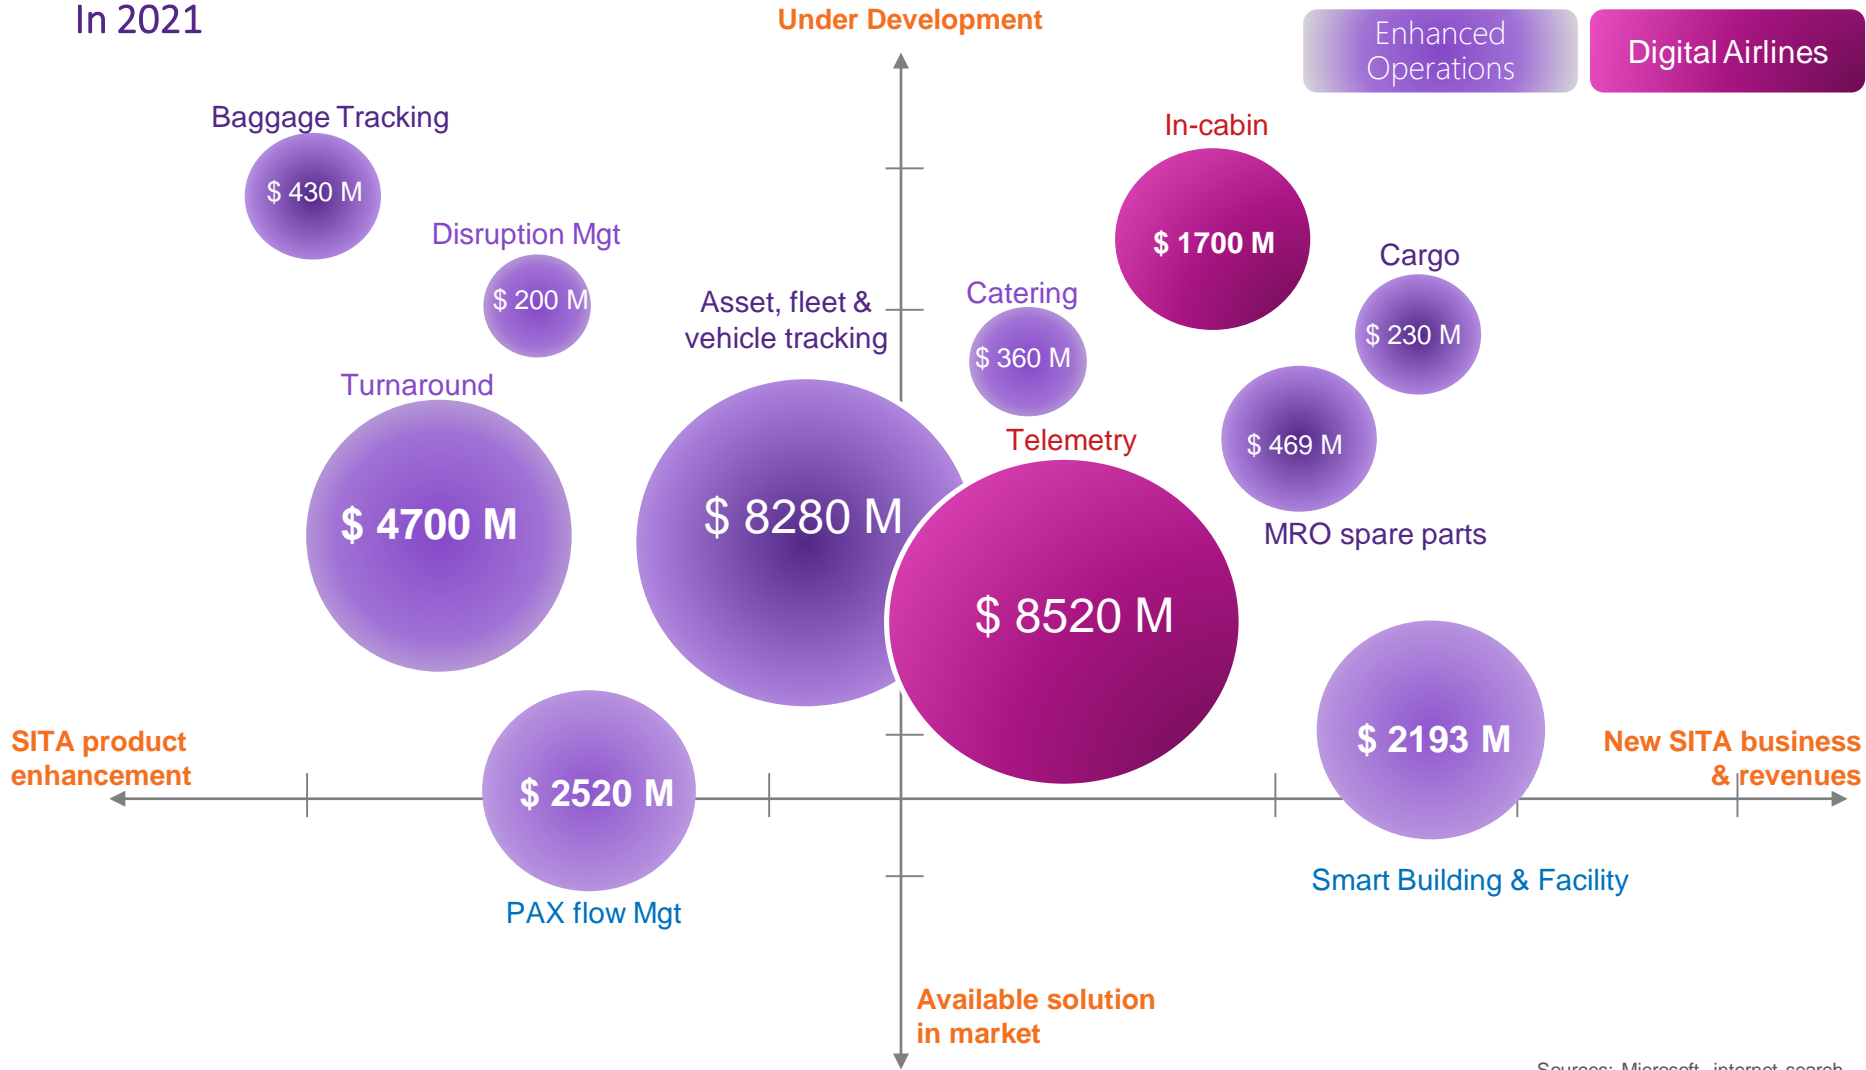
In 2021

Under Development

Enhanced Operations

Digital Airlines

Baggage Tracking

$ 430 M

Disruption Mgt

$ 200 M

Asset, fleet & vehicle tracking

Catering

$ 360 M

In-cabin

$ 1700 M

Cargo

$ 230 M

$ 469 M

Turnaround

$ 4700 M

$ 8280 M

Telemetry

$ 8520 M

MRO spare parts

SITA product enhancement

$ 2520 M

$ 2193 M

New SITA business & revenues

Smart Building & Facility

PAX flow Mgt

Available solution in market

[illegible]